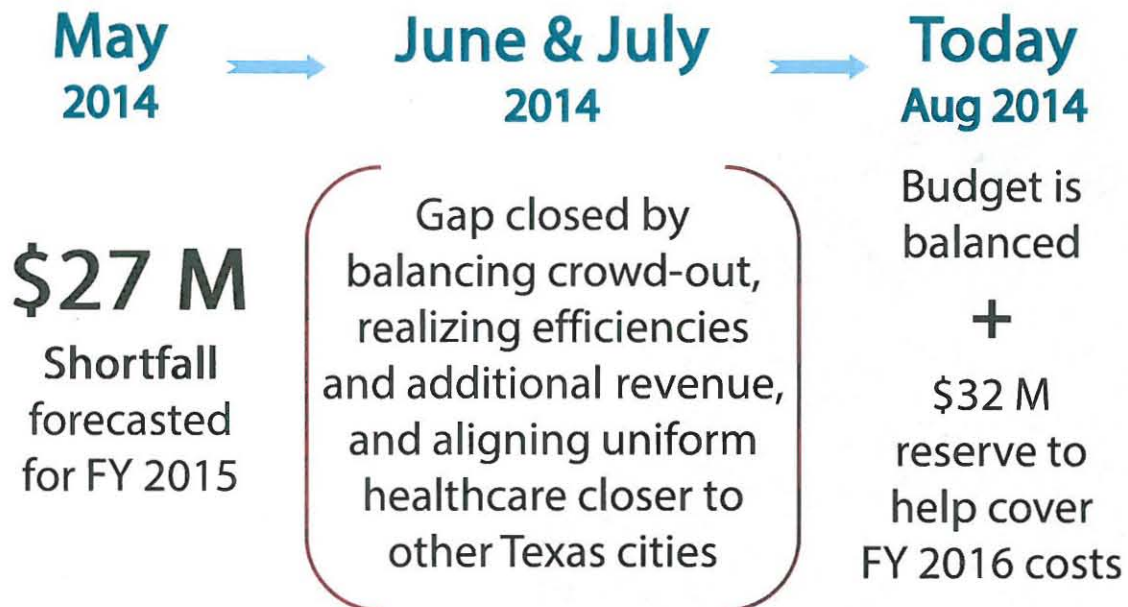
May
2014

$27 M
Shortfall forecasted for FY 2015

June & July
2014

Gap closed by balancing crowd-out, realizing efficiencies and additional revenue, and aligning uniform healthcare closer to other Texas cities

Today
Aug 2014

Budget is balanced

+

\$32 M reserve to help cover FY 2016 costs